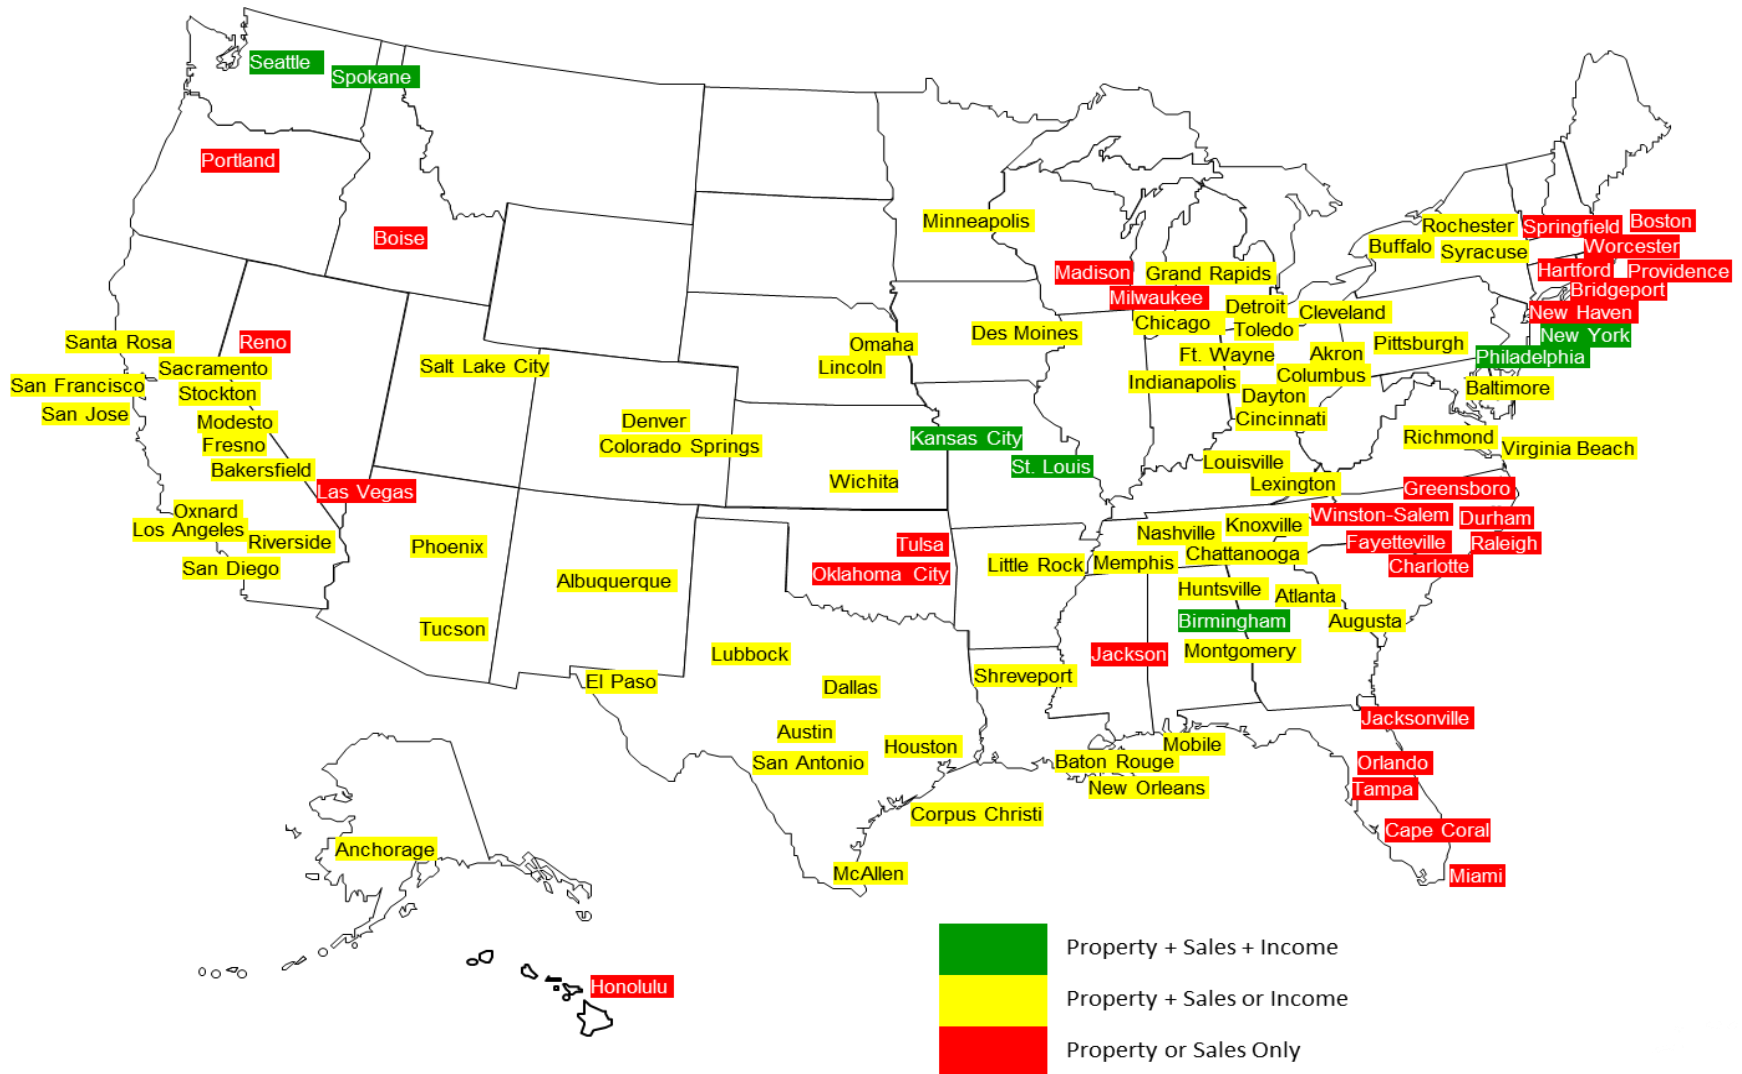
Seattle
Spokane
Portland
Boise
Minneapolis
Rochester
Springfield
Boston
Buffalo
Syracuse
Worcester
Madison
Grand Rapids
Hartford
Providence
Milwaukee
Bridgeport
Detroit
Cleveland
New Haven
Chicago
Toledo
New York
Santa Rosa
Reno
Des Moines
Omaha
Pittsburgh
Philadelphia
Sacramento
Lincoln
Ft. Wayne
Akron
San Francisco
Salt Lake City
Indianapolis
Columbus
Baltimore
Stockton
Dayton
San Jose
Modesto
Denver
Cincinnati
Fresno
Colorado Springs
Kansas City
Richmond
Virginia Beach
Bakersfield
St. Louis
Louisville
Las Vegas
Wichita
Lexington
Greensboro
Oxnard
Winston-Salem
Durham
Los Angeles
Nashville
Knoxville
Riverside
Phoenix
Tulsa
Fayetteville
Raleigh
San Diego
Oklahoma City
Little Rock
Memphis
Chattanooga
Charlotte
Albuquerque
Huntsville
Atlanta
Birmingham
Augusta
Tucson
Lubbock
Jackson
Montgomery
El Paso
Dallas
Shreveport
Jacksonville
Austin
Houston
Mobile
San Antonio
Baton Rouge
Orlando
New Orleans
Tampa
Corpus Christi
Cape Coral
Anchorage
McAllen
Miami
Honolulu
Property + Sales + Income
Property + Sales or Income
Property or Sales Only